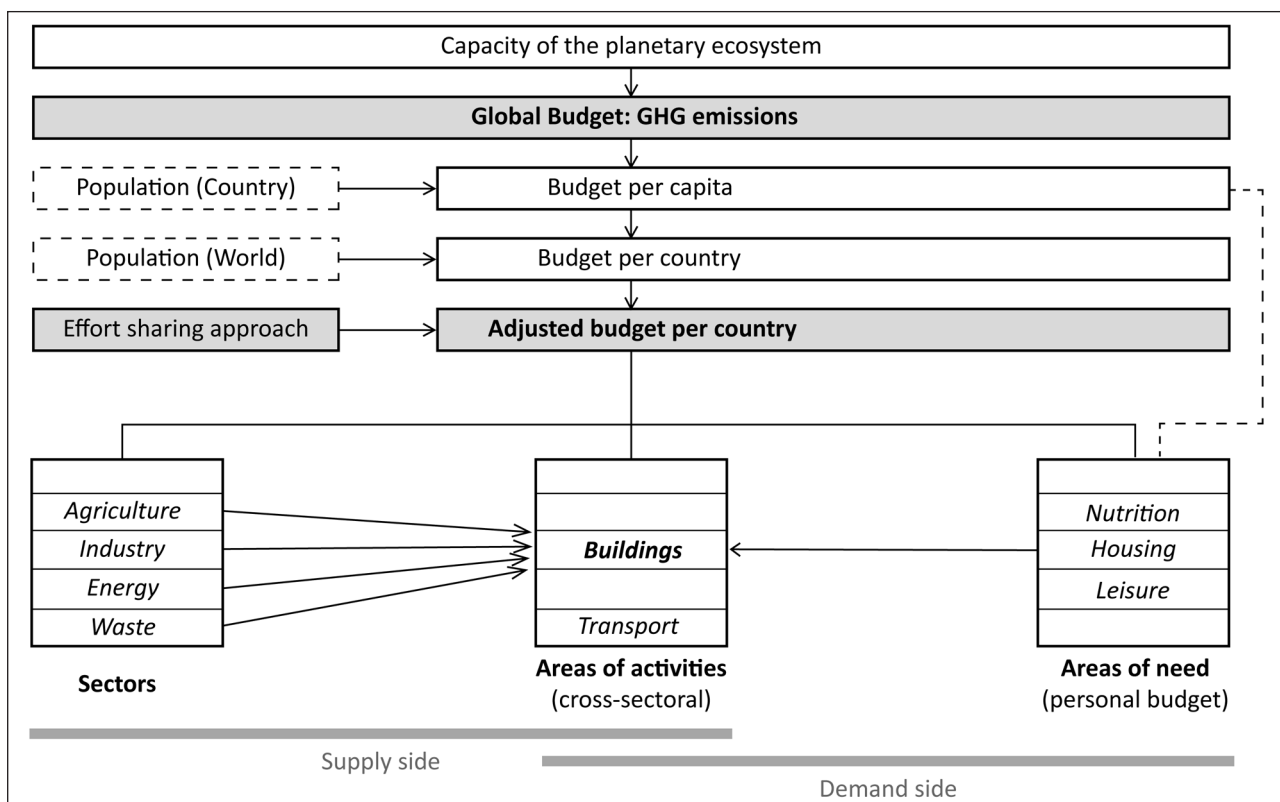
Capacity of the planetary ecosystem

Global Budget: GHG emissions

Population (Country)

Budget per capita

Population (World)

Budget per country

Effort sharing approach

Adjusted budget per country

Agriculture
Industry
Energy
Waste

Sectors

Buildings
Transport

Areas of activities
(cross-sectoral)

Nutrition
Housing
Leisure

Areas of need
(personal budget)

Supply side

Demand side